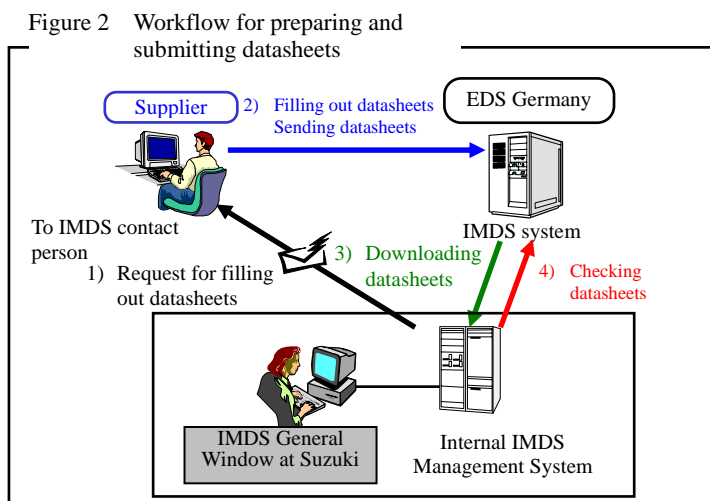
Figure 2 Workflow for preparing and submitting datasheets

Supplier

2) Filling out datasheets
Sending datasheets

EDS Germany

IMDS system

To IMDS contact person

1) Request for filling out datasheets

3) Downloading datasheets

4) Checking datasheets

IMDS General Window at Suzuki

Internal IMDS Management System